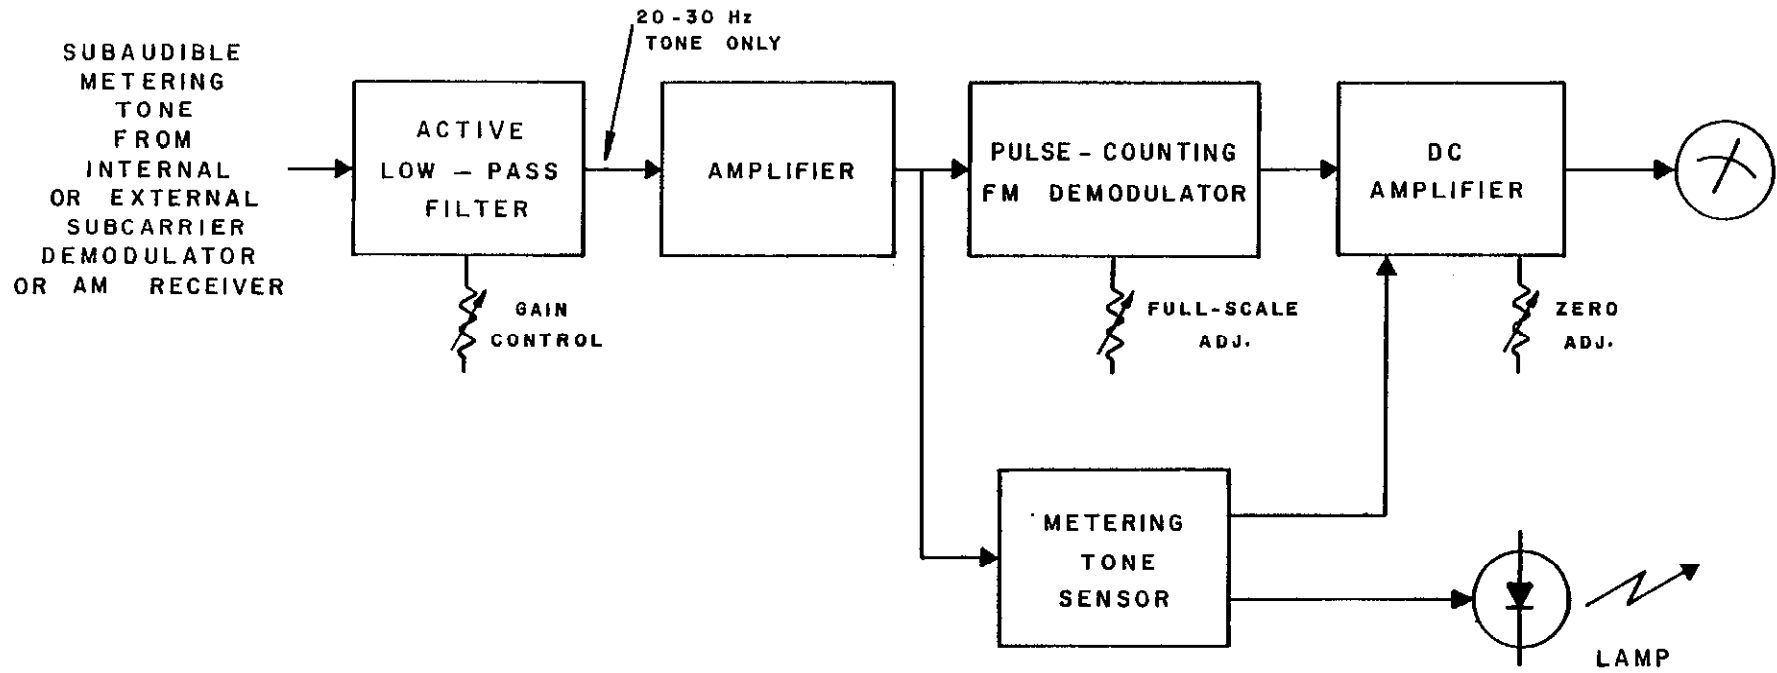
SUBAUDIBLE METERING TONE FROM INTERNAL OR EXTERNAL SUBCARRIER DEMODULATOR OR AM RECEIVER

20-30 Hz TONE ONLY

ACTIVE LOW – PASS FILTER

GAIN CONTROL

AMPLIFIER

PULSE - COUNTING FM DEMODULATOR

FULL-SCALE ADJ.

DC AMPLIFIER

ZERO ADJ.

METERING TONE SENSOR

LAMP